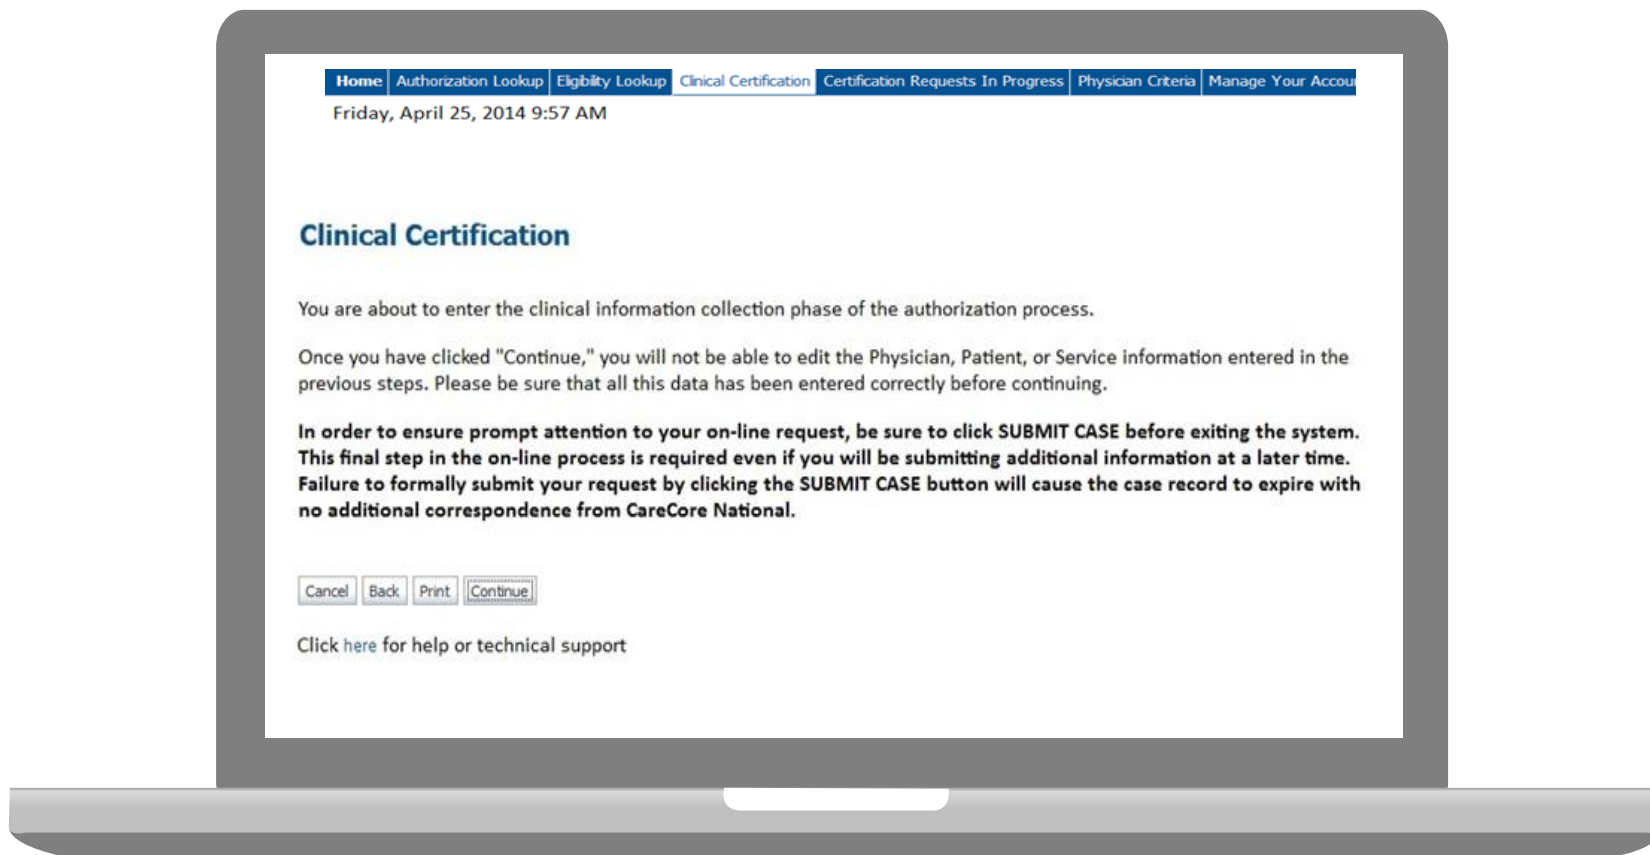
Home | Authorization Lookup | Eligibility Lookup | Clinical Certification | Certification Requests In Progress | Physician Criteria | Manage Your Accou

Friday, April 25, 2014 9:57 AM

Clinical Certification

You are about to enter the clinical information collection phase of the authorization process.

Once you have clicked "Continue," you will not be able to edit the Physician, Patient, or Service information entered in the previous steps. Please be sure that all this data has been entered correctly before continuing.

In order to ensure prompt attention to your on-line request, be sure to click SUBMIT CASE before exiting the system. This final step in the on-line process is required even if you will be submitting additional information at a later time. Failure to formally submit your request by clicking the SUBMIT CASE button will cause the case record to expire with no additional correspondence from CareCore National.

Cancel Back Print Continue

Click here for help or technical support